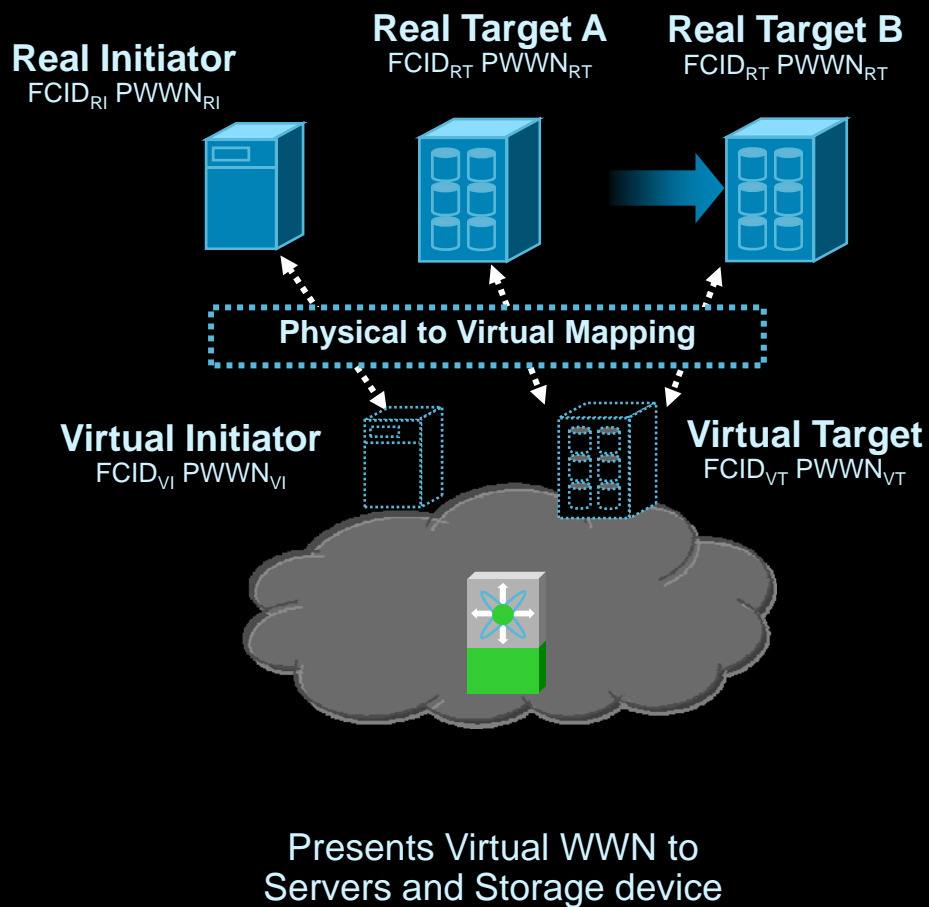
Real Initiator
$FCID_{RI}$ $PWWN_{RI}$

Real Target A
$FCID_{RT}$ $PWWN_{RT}$

Real Target B
$FCID_{RT}$ $PWWN_{RT}$

Physical to Virtual Mapping

Virtual Initiator
$FCID_{VI}$ $PWWN_{VI}$

Virtual Target
$FCID_{VT}$ $PWWN_{VT}$

Presents Virtual WWN to Servers and Storage device